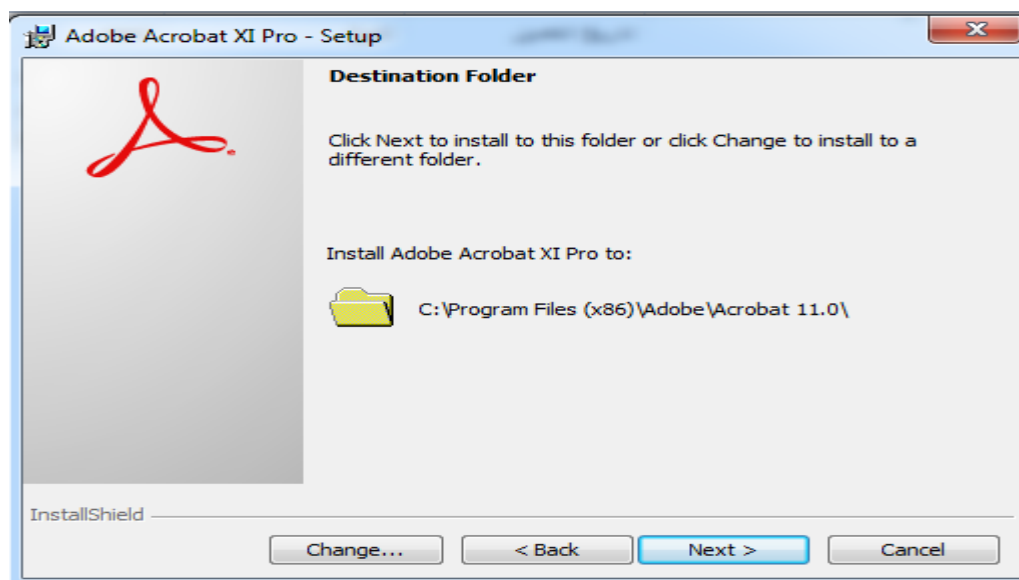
Adobe Acrobat XI Pro - Setup

Destination Folder

Click Next to install to this folder or click Change to install to a different folder.

Install Adobe Acrobat XI Pro to:

C:\Program Files (x86)\Adobe\Acrobat 11.0\

InstallShield

Change...

< Back

Next >

Cancel